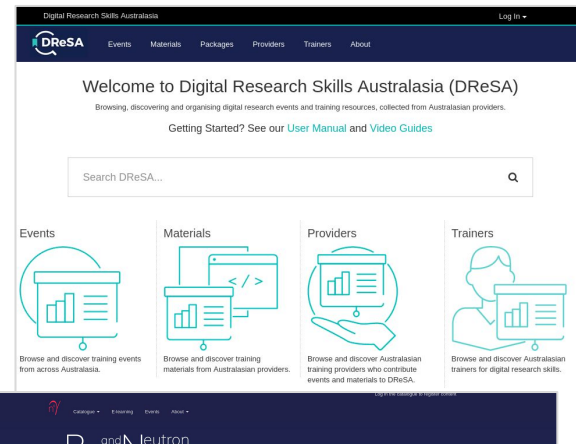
Digital Research Skills Australasia

Log In ▾

DReSA

Events Materials Packages Providers Trainers About

Welcome to Digital Research Skills Australasia (DReSA)

Browsing, discovering and organising digital research events and training resources, collected from Australasian providers.

Getting Started? See our User Manual and Video Guides

Search DReSA...

Events

Browse and discover training events from across Australasia.

Materials

Browse and discover training materials from Australasian providers.

Providers

Browse and discover Australasian training providers who contribute events and materials to DReSA.

Trainers

Browse and discover Australasian trainers for digital research skills.

Catalogue ▾ Elearning Events About ▾

Log in the catalogue to register content

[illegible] and Neutron